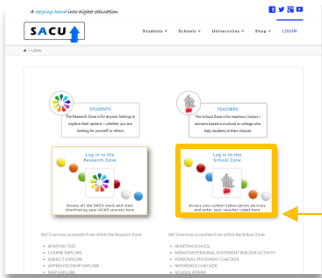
A helping hand into higher education

SACU

Students ▾ Schools ▾ Universities ▾ Shop ▾ LOGIN

STUDENTS

The Research Zone is for anyone looking to explore their options – whether you are looking for yourself or others

TEACHERS

The School Zone is for teachers / tutors / advisers based in a school or college who help students in their choices

Log in to the Research Zone

Access all the SACU tools and start shortlisting your UCAS courses here

Log in to the School Zone

Access your school subscription services and enter your voucher codes here

SACU services accessible from within the Research Zone:

SACU services accessible from within the School Zone:

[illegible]